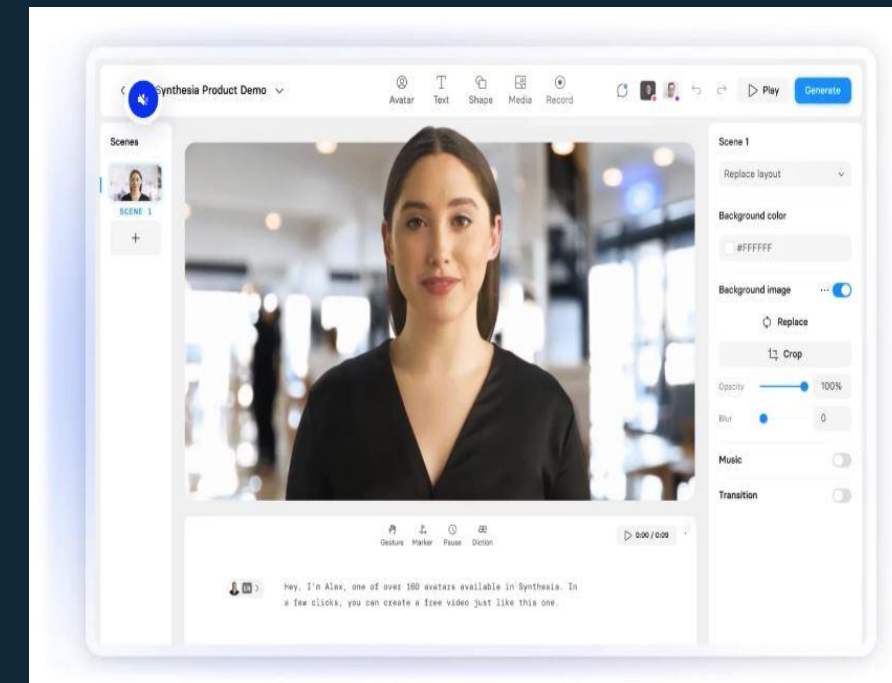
Synthesia Product Demo

Avatar Text Shape Media Record

Play Generate

Scenes

SCENE 1

+

Scene 1

Replace layout

Background color

#FFFFFF

Background image

Replace

Crop

Opacity 100%

Blur 0

Music

Transition

Gesture Marker Pause Diction

0:00 / 0:09

Hey, I'm Alex, one of over 160 avatars available in Synthesia. In a few clicks, you can create a free video just like this one.